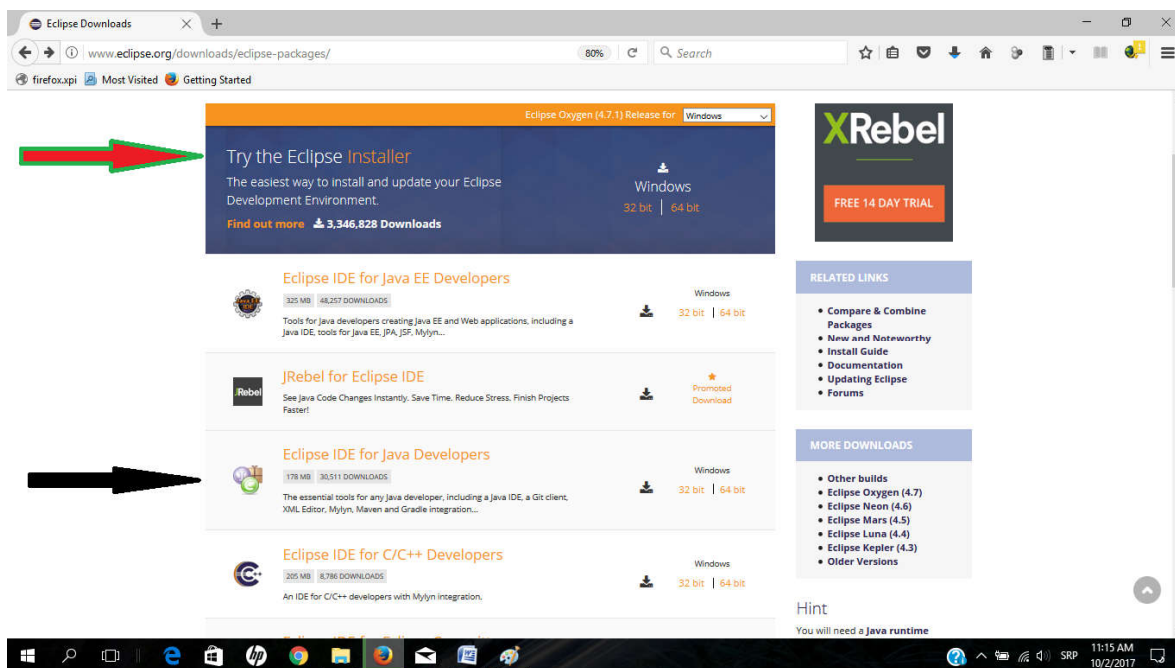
Eclipse Downloads

www.eclipse.org/downloads/eclipse-packages/ 80% Search

firefox.xpi Most Visited Getting Started

Eclipse Oxygen (4.7.1) Release for Windows

Try the Eclipse Installer

The easiest way to install and update your Eclipse Development Environment.

Find out more 3,346,828 Downloads

Windows
32 bit | 64 bit

XRebel

FREE 14 DAY TRIAL

Eclipse IDE for Java EE Developers

325 MB 48,257 DOWNLOADS

Tools for Java developers creating Java EE and Web applications, including a Java IDE, tools for Java EE, JPA, JSF, Mylyn...

Windows
32 bit | 64 bit

JRebel for Eclipse IDE

See Java Code Changes Instantly. Save Time. Reduce Stress. Finish Projects Faster!

Promoted Download

Eclipse IDE for Java Developers

178 MB 30,511 DOWNLOADS

The essential tools for any Java developer, including a Java IDE, a Git client, XML Editor, Mylyn, Maven and Gradle integration...

Windows
32 bit | 64 bit

Eclipse IDE for C/C++ Developers

205 MB 8,786 DOWNLOADS

An IDE for C/C++ developers with Mylyn integration.

Windows
32 bit | 64 bit

RELATED LINKS

• Compare & Combine Packages
• New and Noteworthy
• Install Guide
• Documentation
• Updating Eclipse
• Forums

MORE DOWNLOADS

• Other builds
• Eclipse Oxygen (4.7)
• Eclipse Neon (4.6)
• Eclipse Mars (4.5)
• Eclipse Luna (4.4)
• Eclipse Kepler (4.3)
• Older Versions

Hint

You will need a Java runtime

SRP 11:15 AM 10/2/2017